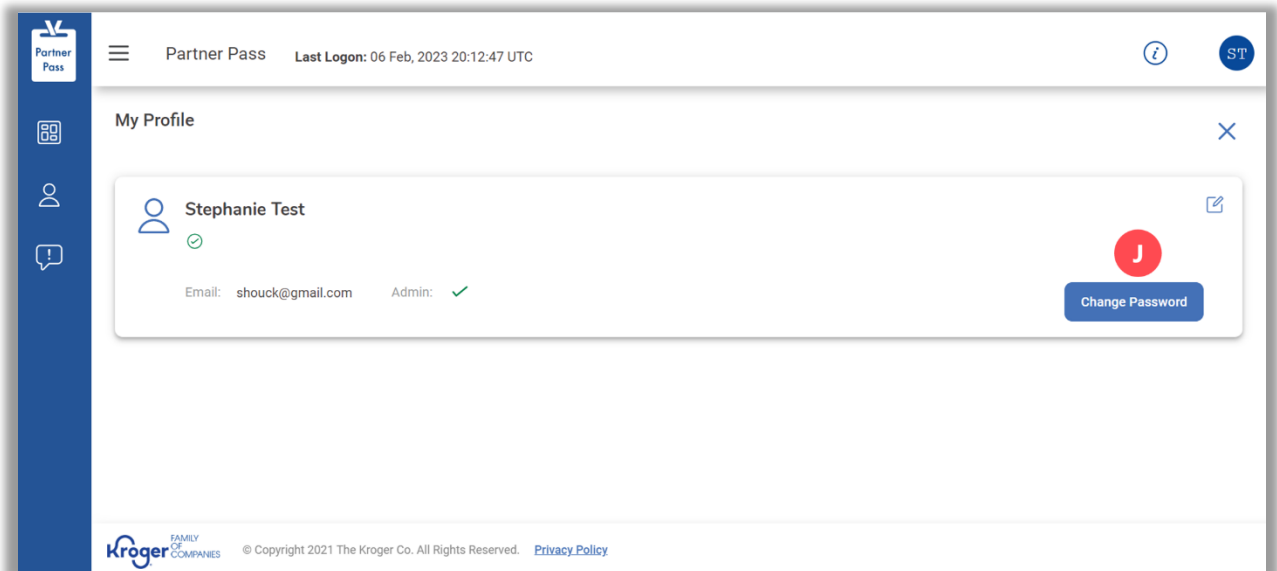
Partner Pass

Partner Pass Last Logon: 06 Feb, 2023 20:12:47 UTC

ST

My Profile

Stephanie Test

Email: shouck@gmail.com Admin:

J

Change Password

Kroger FAMILY OF COMPANIES © Copyright 2021 The Kroger Co. All Rights Reserved. Privacy Policy